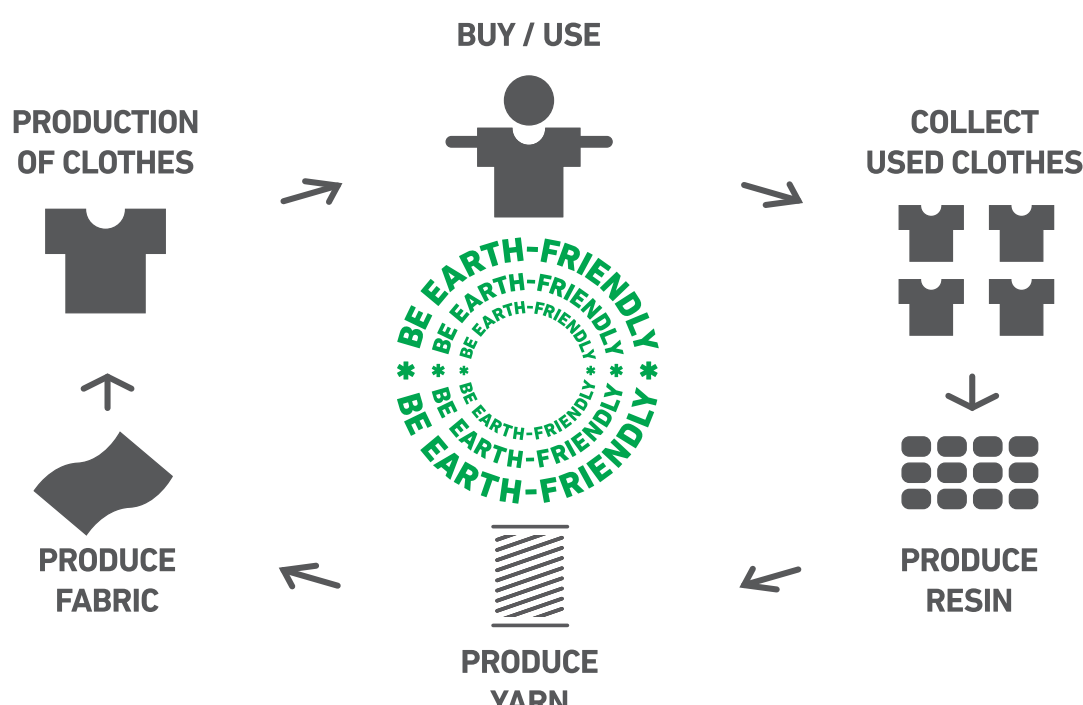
BUY / USE

COLLECT USED CLOTHES

PRODUCE RESIN

PRODUCE YARN

PRODUCE FABRIC

PRODUCTION OF CLOTHES

BE EARTH-FRIENDLY * BE EARTH-FRIENDLY *
BE EARTH-FRIENDLY BE EARTH-FRIENDLY
BE EARTH-FRIENDLY BE EARTH-FRIENDLY